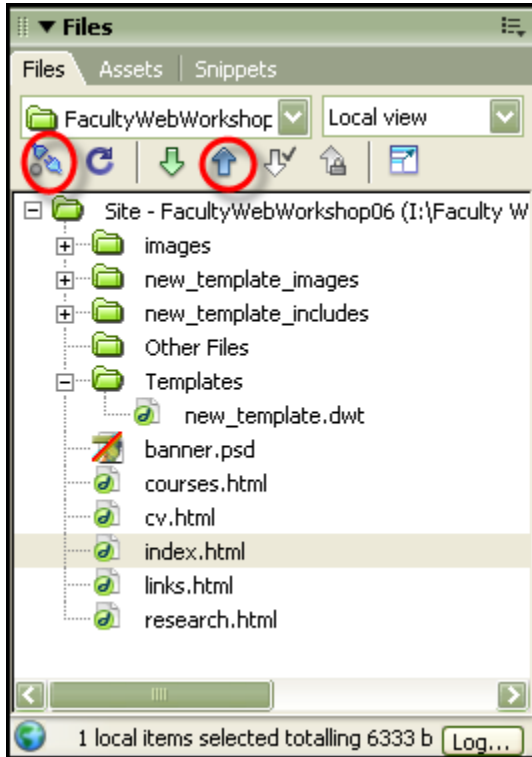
▼ Files

Files | Assets | Snippets

FacultyWebWorkshop

Local view

Site - FacultyWebWorkshop06 (I:\Faculty W

images

new_template_images

new_template_includes

Other Files

Templates

new_template.dwt

banner.psd

courses.html

cv.html

index.html

links.html

research.html

1 local items selected totalling 6333 b

Log...